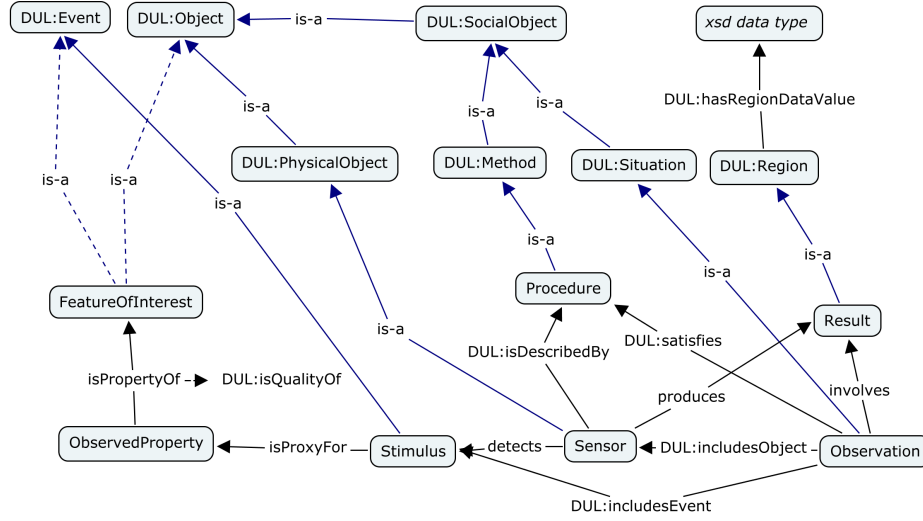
DUL:Event
DUL:Object
is-a
DUL:SocialObject
xsd data type
is-a
is-a
is-a
DUL:hasRegionDataValue
DUL:PhysicalObject
DUL:Method
DUL:Situation
DUL:Region
is-a
is-a
is-a
is-a
is-a
is-a
Procedure
FeatureOfInterest
Result
is-a
DUL:satisfies
DUL:isDescribedBy
isPropertyOf
DUL:isQualityOf
produces
involves
ObservedProperty
isProxyFor
Stimulus
detects
Sensor
DUL:includesObject
Observation
DUL:includesEvent